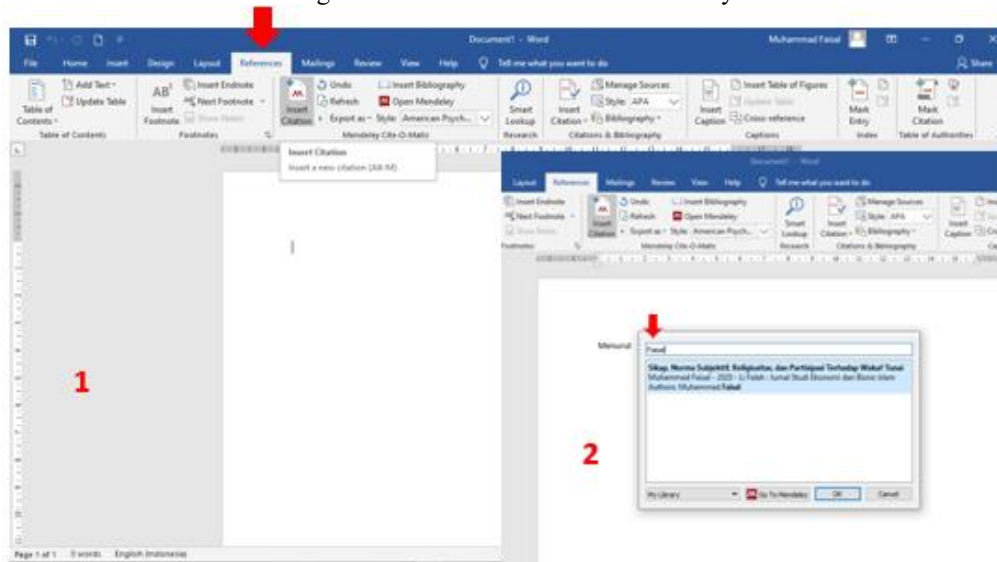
Document1 - Word

Muhammad Faisal

File Home Insert Design Layout References Mailings Review View Help Tell me what you want to do

Share

Add Text
Update Table
Table of Contents
Table of Contents

AB¹ Insert Footnote
Insert Endnote
Next Footnote
Show Notes
Footnotes

Insert Citation
Undo
Refresh
Export as
Insert Bibliography
Open Mendeley
Style: American Psych...
Mendeley Cite-O-Matic

Smart Lookup
Research

Insert Citation
Manage Sources
Style: APA
Bibliography
Citations & Bibliography

Insert Caption
Insert Table of Figures
Update Table
Cross-reference
Captions

Mark Entry
Index

Mark Citation
Table of Authorities

Insert Citation
Insert a new citation (Alt-M)

1

Page 1 of 1 0 words English (Indonesia)

Document1 - Word

Layout References Mailings Review View Help Tell me what you want to do

Insert Endnote
Next Footnote
Show Notes
Footnotes

Insert Citation
Undo
Refresh
Export as
Insert Bibliography
Open Mendeley
Style: American Psych...
Mendeley Cite-O-Matic

Smart Lookup
Research

Insert Citation
Manage Sources
Style: APA
Bibliography
Citations & Bibliography

Insert Caption
Captions

Menurut

Faisal

Sikap, Norma Subjektif, Religiusitas, dan Partisipasi Terhadap Wakaf Tunai
Muhammad Faisal - 2020 - Li Falah : Jurnal Studi Ekonomi dan Bisnis Islam
Authors: Muhammad Faisal

2

My Library
Go To Mendeley
OK
Cancel